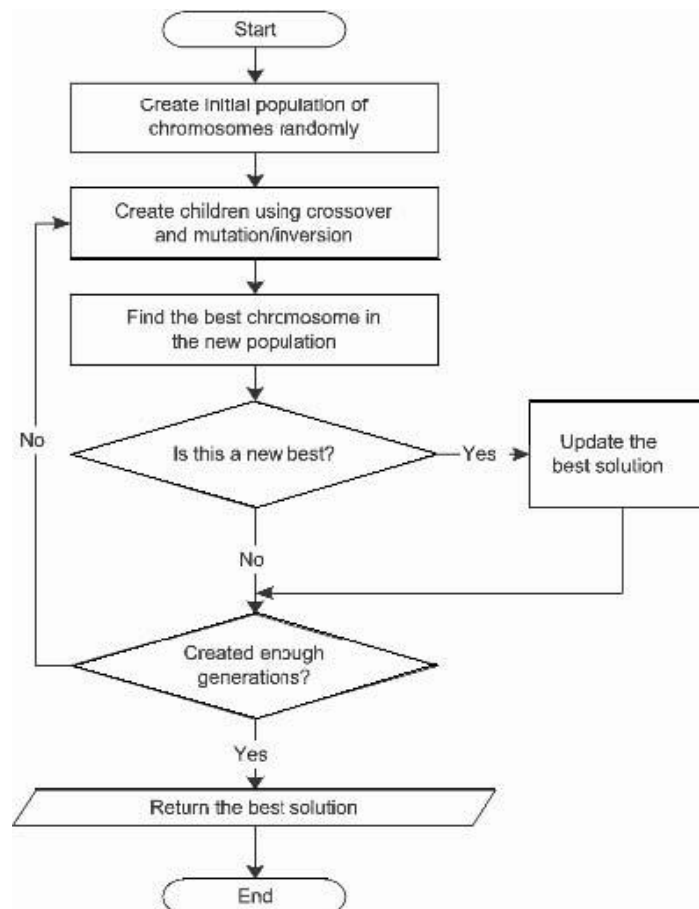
Start

Create initial population of chromosomes randomly

Create children using crossover and mutation/inversion

Find the best chromosome in the new population

Is this a new best?

Yes

Update the best solution

No

No

Created enough generations?

Yes

Return the best solution

End